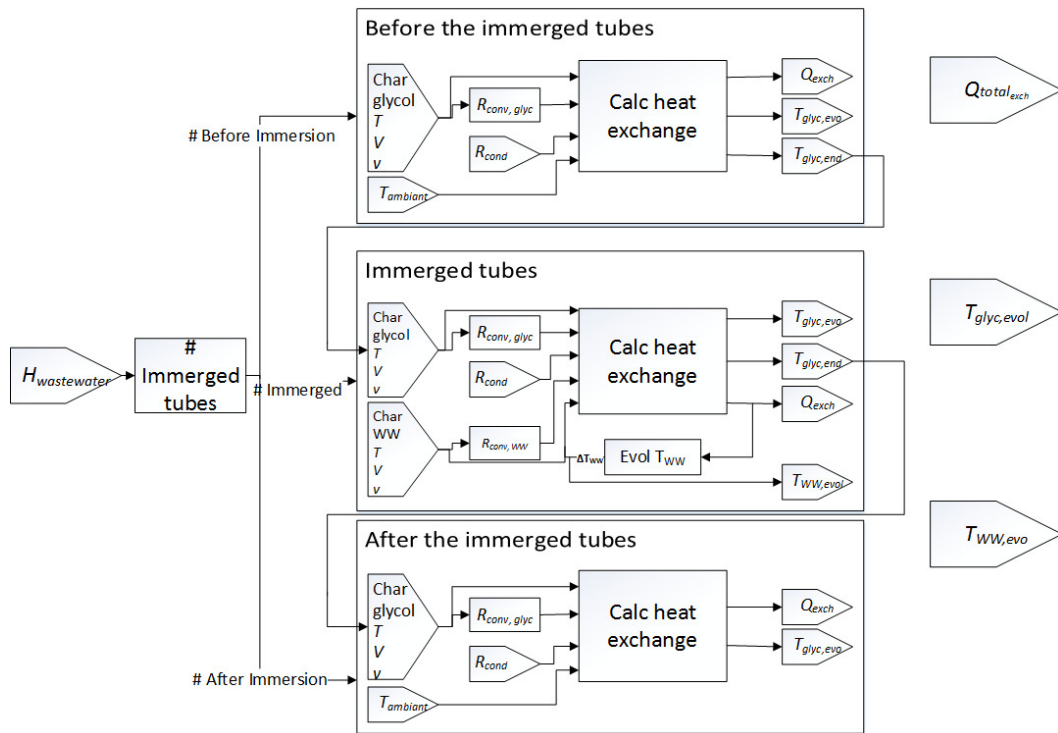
Before the immerged tubes

Char glycol $T$ $V$ $v$

$R_{conv,\,glyc}$

$R_{cond}$

$T_{ambiant}$

Calc heat exchange

$Q_{exch}$

$T_{glyc,evo}$

$T_{glyc,end}$

$Q_{total_{exch}}$

# Before Immersion

$H_{wastewater}$

# Immerged tubes

# Immerged

Immerged tubes

Char glycol $T$ $V$ $v$

$R_{conv,\,glyc}$

$R_{cond}$

Char WW $T$ $V$ $v$

$R_{conv,\,WW}$

$\Delta T_{WW}$

Calc heat exchange

Evol $T_{WW}$

$T_{glyc,evo}$

$T_{glyc,end}$

$Q_{exch}$

$T_{WW,evol}$

$T_{glyc,evol}$

$T_{WW,evo}$

After the immerged tubes

Char glycol $T$ $V$ $v$

$R_{conv,\,glyc}$

$R_{cond}$

$T_{ambiant}$

Calc heat exchange

$Q_{exch}$

$T_{glyc,evo}$

# After Immersion